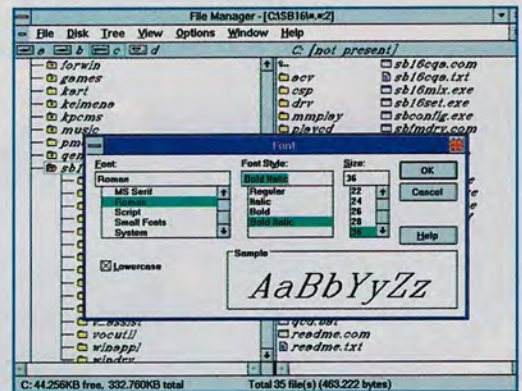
File Manager - [C:\SB16\*.*:2]

File Disk Tree View Options Window Help

a b c d

C: [not present]

forwin
games
kart
kelmene
kpcms
music
pm
gen
sb

..
acv
csp
drv
mmplay
played

sb16cqa.com
sb16cqa.txt
sb16mix.exe
sb16set.exe
sbconfig.exe
sbfmdrv.com

Font

Font:
Roman
MS Serif
Roman
Script
Small Fonts
System

Font Style:
Bold Italic
Regular
Italic
Bold
Bold Italic

Size:
36
22
24
26
28
36

OK
Cancel
Help

Lowercase

Sample
AaBbYyZz

vocutil
winapp
windrv

qcd.bat
readme.com
readme.txt

C: 44,256KB free, 332,760KB total
Total 35 file(s) (463,222 bytes)